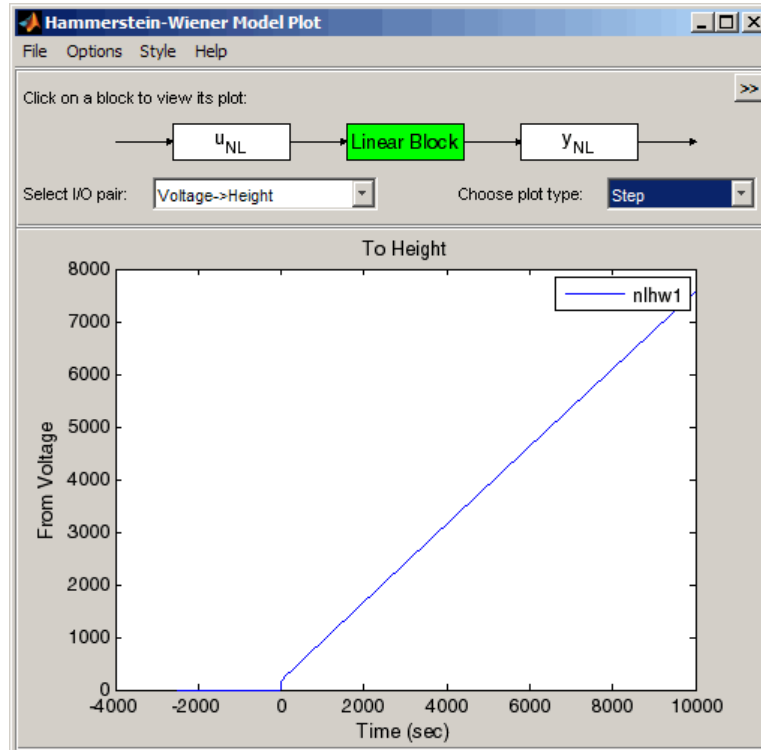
Hammerstein-Wiener Model Plot

File Options Style Help

Click on a block to view its plot:

>>

$u_{NL}$

Linear Block

$y_{NL}$

Select I/O pair: Voltage->Height

Choose plot type: Step

To Height

nlhw1

From Voltage

8000
7000
6000
5000
4000
3000
2000
1000
0

-4000 -2000 0 2000 4000 6000 8000 10000

Time (sec)